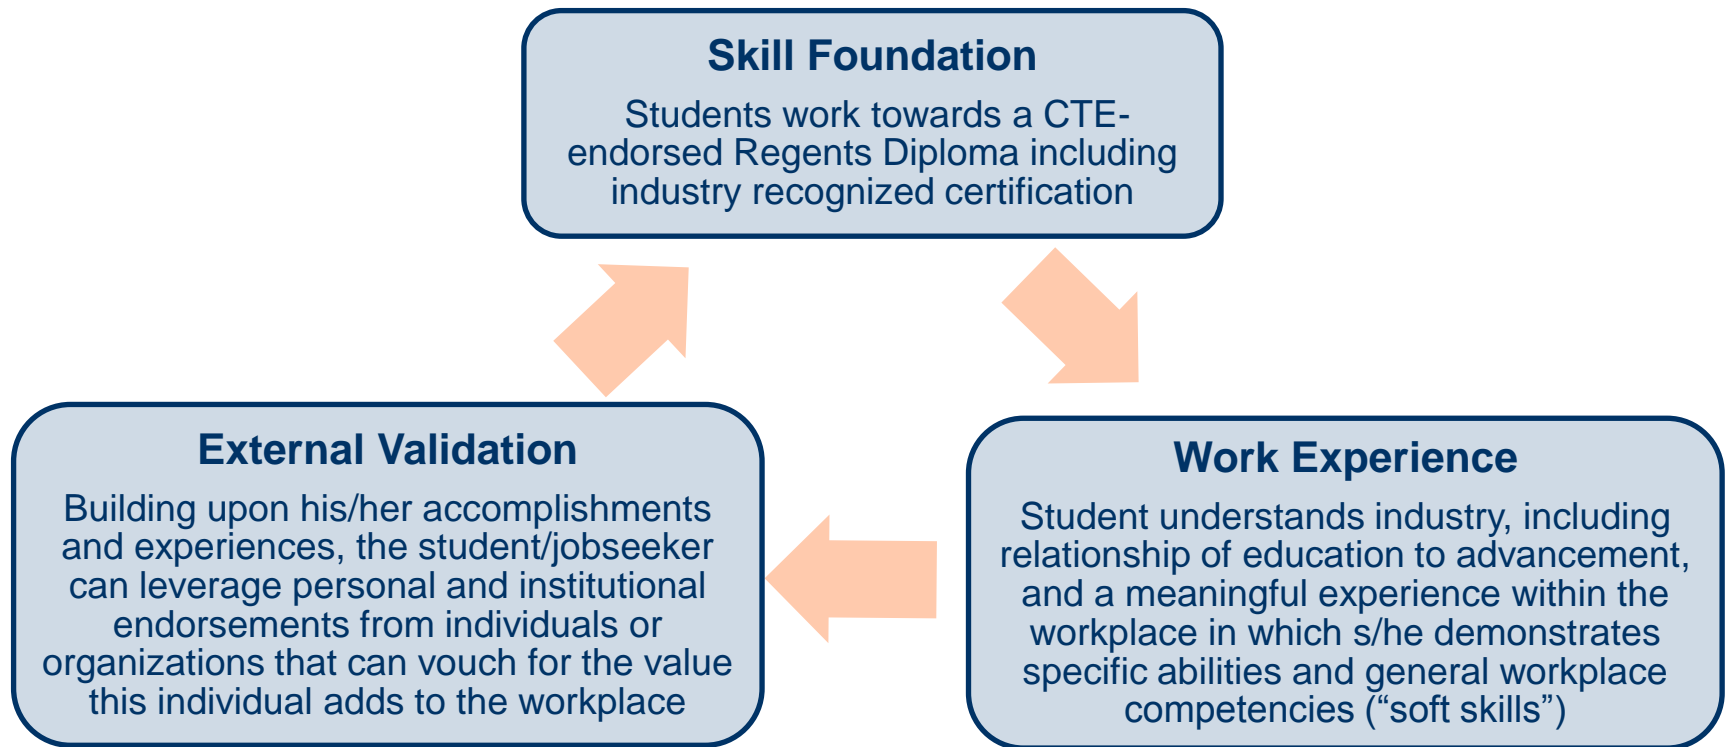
Skill Foundation

Students work towards a CTE-endorsed Regents Diploma including industry recognized certification

Work Experience

Student understands industry, including relationship of education to advancement, and a meaningful experience within the workplace in which s/he demonstrates specific abilities and general workplace competencies (“soft skills”)

External Validation

Building upon his/her accomplishments and experiences, the student/jobseeker can leverage personal and institutional endorsements from individuals or organizations that can vouch for the value this individual adds to the workplace